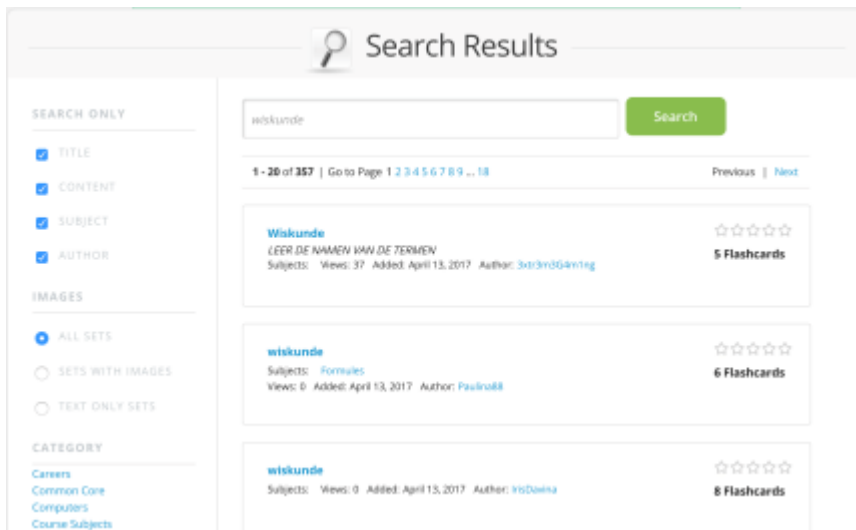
Search Results

SEARCH ONLY

TITLE

CONTENT

SUBJECT

AUTHOR

IMAGES

ALL SETS

SETS WITH IMAGES

TEXT ONLY SETS

CATEGORY

Careers
Common Core
Computers
Course Subjects

wiskunde

Search

1 - 20 of 357 | Go to Page 1 2 3 4 5 6 7 8 9 ... 18

Previous | Next

Wiskunde
LEER DE NAMEN VAN DE TERMEN
Subjects: Views: 37 Added: April 13, 2017 Author: 3xtr3m3G4m1ng

5 Flashcards

wiskunde
Subjects: Formules
Views: 0 Added: April 13, 2017 Author: Paulina88

6 Flashcards

wiskunde
Subjects: Views: 0 Added: April 13, 2017 Author: IrisDawina

8 Flashcards